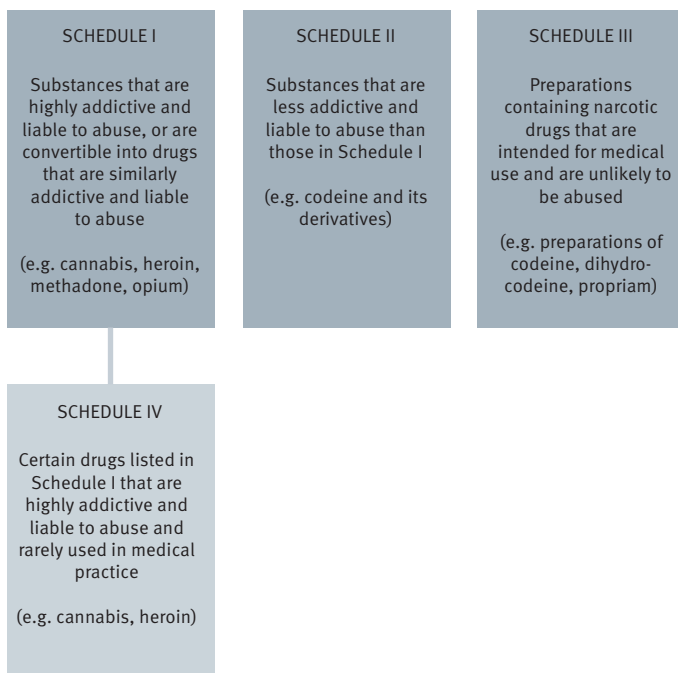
SCHEDULE I

Substances that are highly addictive and liable to abuse, or are convertible into drugs that are similarly addictive and liable to abuse

(e.g. cannabis, heroin, methadone, opium)

SCHEDULE II

Substances that are less addictive and liable to abuse than those in Schedule I

(e.g. codeine and its derivatives)

SCHEDULE III

Preparations containing narcotic drugs that are intended for medical use and are unlikely to be abused

(e.g. preparations of codeine, dihydrocodeine, propriam)

SCHEDULE IV

Certain drugs listed in Schedule I that are highly addictive and liable to abuse and rarely used in medical practice

(e.g. cannabis, heroin)